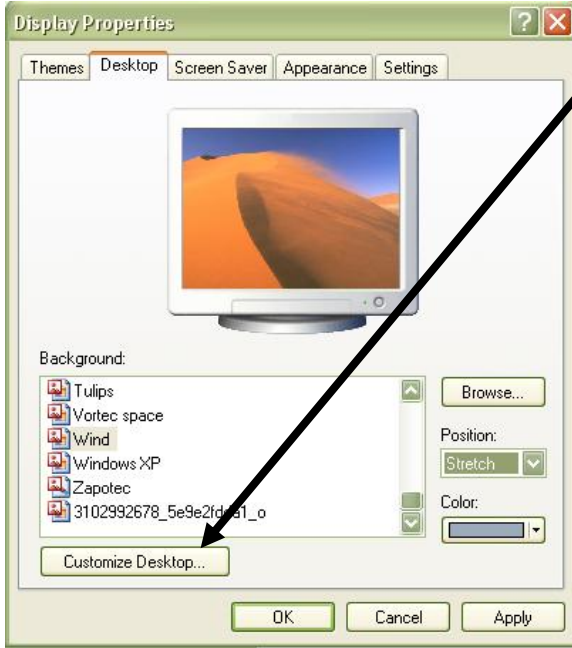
Display Properties

Themes | Desktop | Screen Saver | Appearance | Settings

Background:

Tulips
Vortec space
Wind
Windows XP
Zapotec
3102992678_5e9e2fd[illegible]1_o

Browse...

Position:

Stretch

Color:

Customize Desktop...

OK | Cancel | Apply